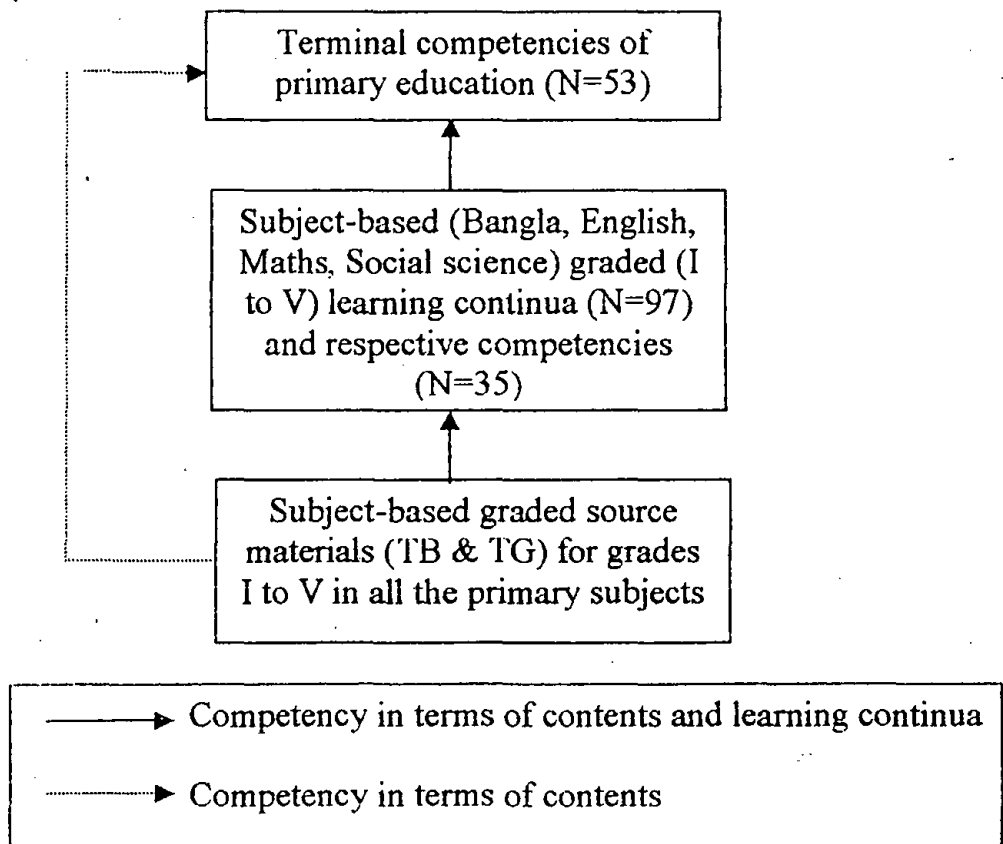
Terminal competencies of primary education (N=53)

Subject-based (Bangla, English, Maths, Social science) graded (I to V) learning continua (N=97) and respective competencies (N=35)

Subject-based graded source materials (TB & TG) for grades I to V in all the primary subjects

Competency in terms of contents and learning continua

Competency in terms of contents